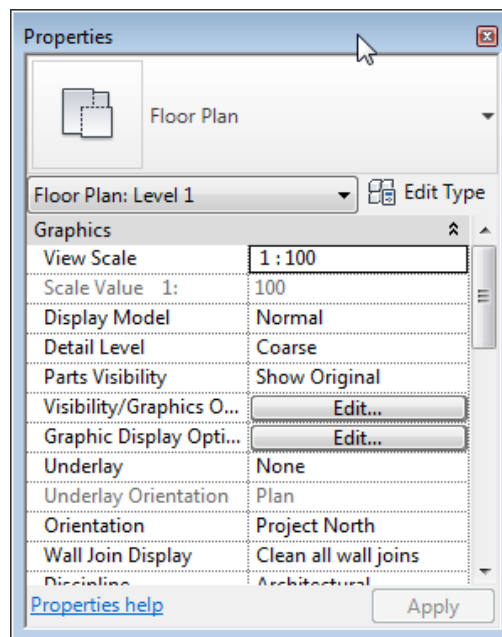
Properties

Floor Plan

Floor Plan: Level 1

Edit Type

| Graphics | |
|---|---|
| View Scale | 1 : 100 |
| Scale Value 1: | 100 |
| Display Model | Normal |
| Detail Level | Coarse |
| Parts Visibility | Show Original |
| Visibility/Graphics O... | Edit... |
| Graphic Display Opti... | Edit... |
| Underlay | None |
| Underlay Orientation | Plan |
| Orientation | Project North |
| Wall Join Display | Clean all wall joins |
| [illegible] | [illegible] |

Properties help

Apply